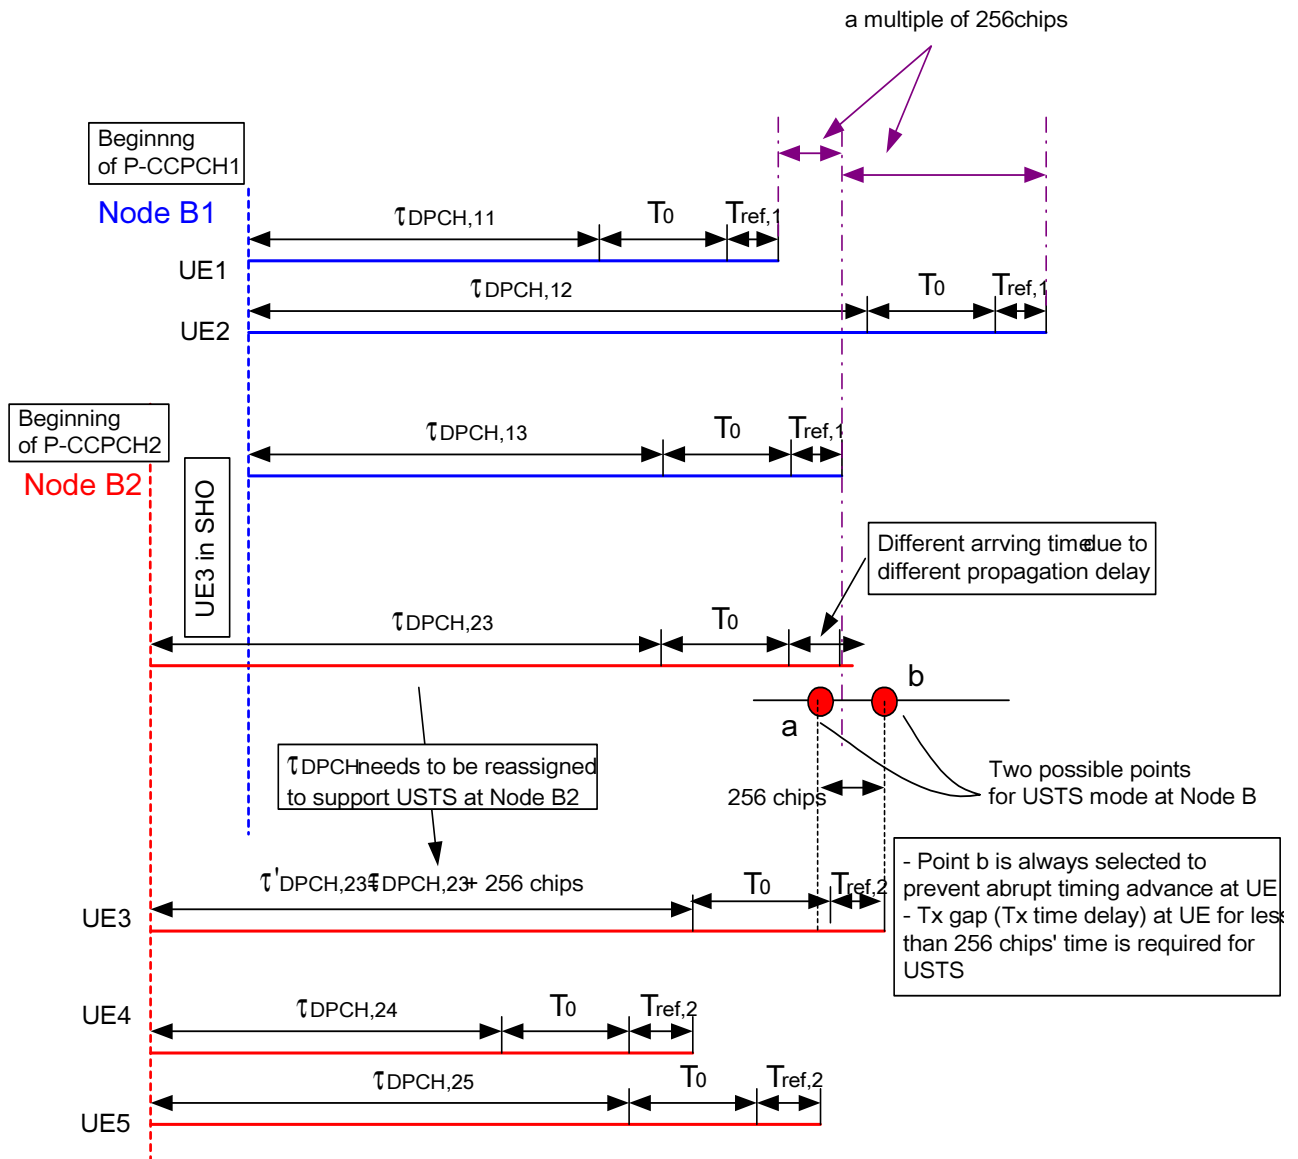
a multiple of 256chips

Beginnng of P-CCPCH1

Node B1

$\tau$DPCH,11

T0

Tref,1

UE1

$\tau$DPCH,12

T0

Tref,1

UE2

Beginning of P-CCPCH2

Node B2

$\tau$DPCH,13

T0

Tref,1

UE3 in SHO

Different arrving timedue to different propagation delay

$\tau$DPCH,23

T0

b

a

$\tau$DPCHneeds to be reassigned to support USTS at Node B2

Two possible points for USTS mode at Node B

256 chips

- Point b is always selected to prevent abrupt timing advance at UE
- Tx gap (Tx time delay) at UE for less than 256 chips' time is required for USTS

$\tau$'DPCH,23=$\tau$DPCH,23+ 256 chips

T0

Tref,2

UE3

$\tau$DPCH,24

T0

Tref,2

UE4

$\tau$DPCH,25

T0

Tref,2

UE5